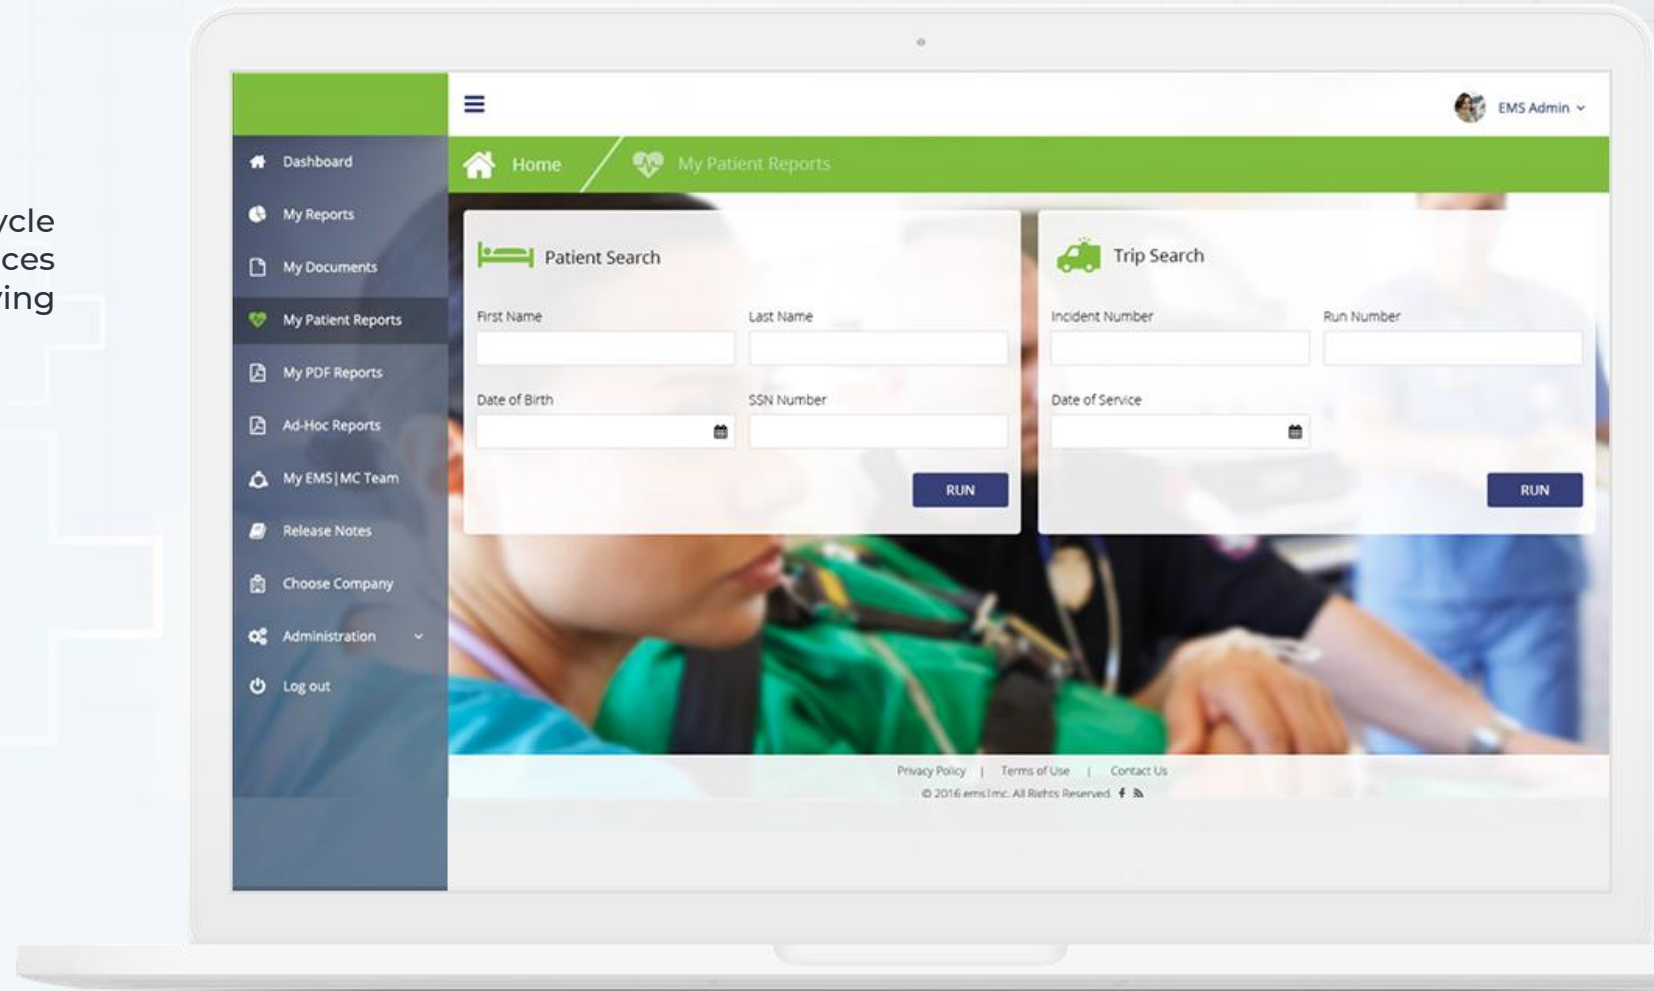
ycle
ces
ring

EMS Admin

Dashboard
My Reports
My Documents
My Patient Reports
My PDF Reports
Ad-Hoc Reports
My EMS|MC Team
Release Notes
Choose Company
Administration
Log out

Home
My Patient Reports

Patient Search
First Name
Last Name
Date of Birth
SSN Number
RUN

Trip Search
Incident Number
Run Number
Date of Service
RUN

Privacy Policy | Terms of Use | Contact Us
© 2016 ems|mc. All Rights Reserved.